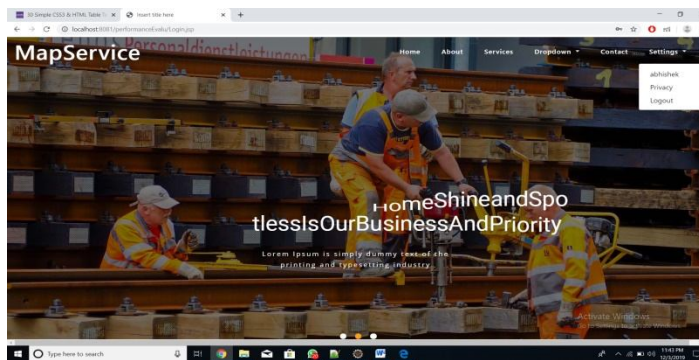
30 Simple CSS3 & HTML Table
Insert title here
localhost:8081/performance/kaku/Login.jsp
MapService
Home
About
Services
Dropdown
Contact
Settings
abhishek
Privacy
Logout
HomeShineandSpotlessIsOurBusinessAndPriority
Lorem Ipsum is simply dummy text of the printing and typesetting industry.
Activate Windows
Type here to search
11:42 PM
12/5/2019